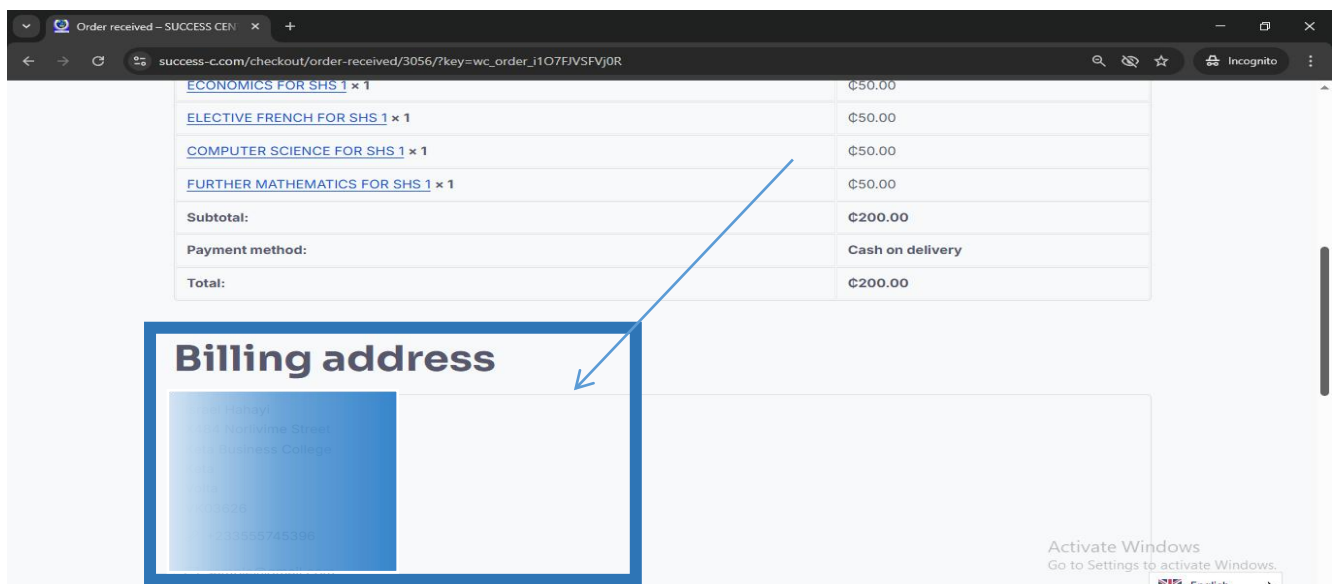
Order received – SUCCESS CEN ×
+
success-c.com/checkout/order-received/3056/?key=wc_order_i1O7FJVSFVj0R
Incognito

| | |
|---|---|
| ECONOMICS FOR SHS 1 × 1 | ¢50.00 |
| ELECTIVE FRENCH FOR SHS 1 × 1 | ¢50.00 |
| COMPUTER SCIENCE FOR SHS 1 × 1 | ¢50.00 |
| FURTHER MATHEMATICS FOR SHS 1 × 1 | ¢50.00 |
| Subtotal: | ¢200.00 |
| Payment method: | Cash on delivery |
| Total: | ¢200.00 |

Billing address

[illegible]

Activate Windows
Go to Settings to activate Windows.
English